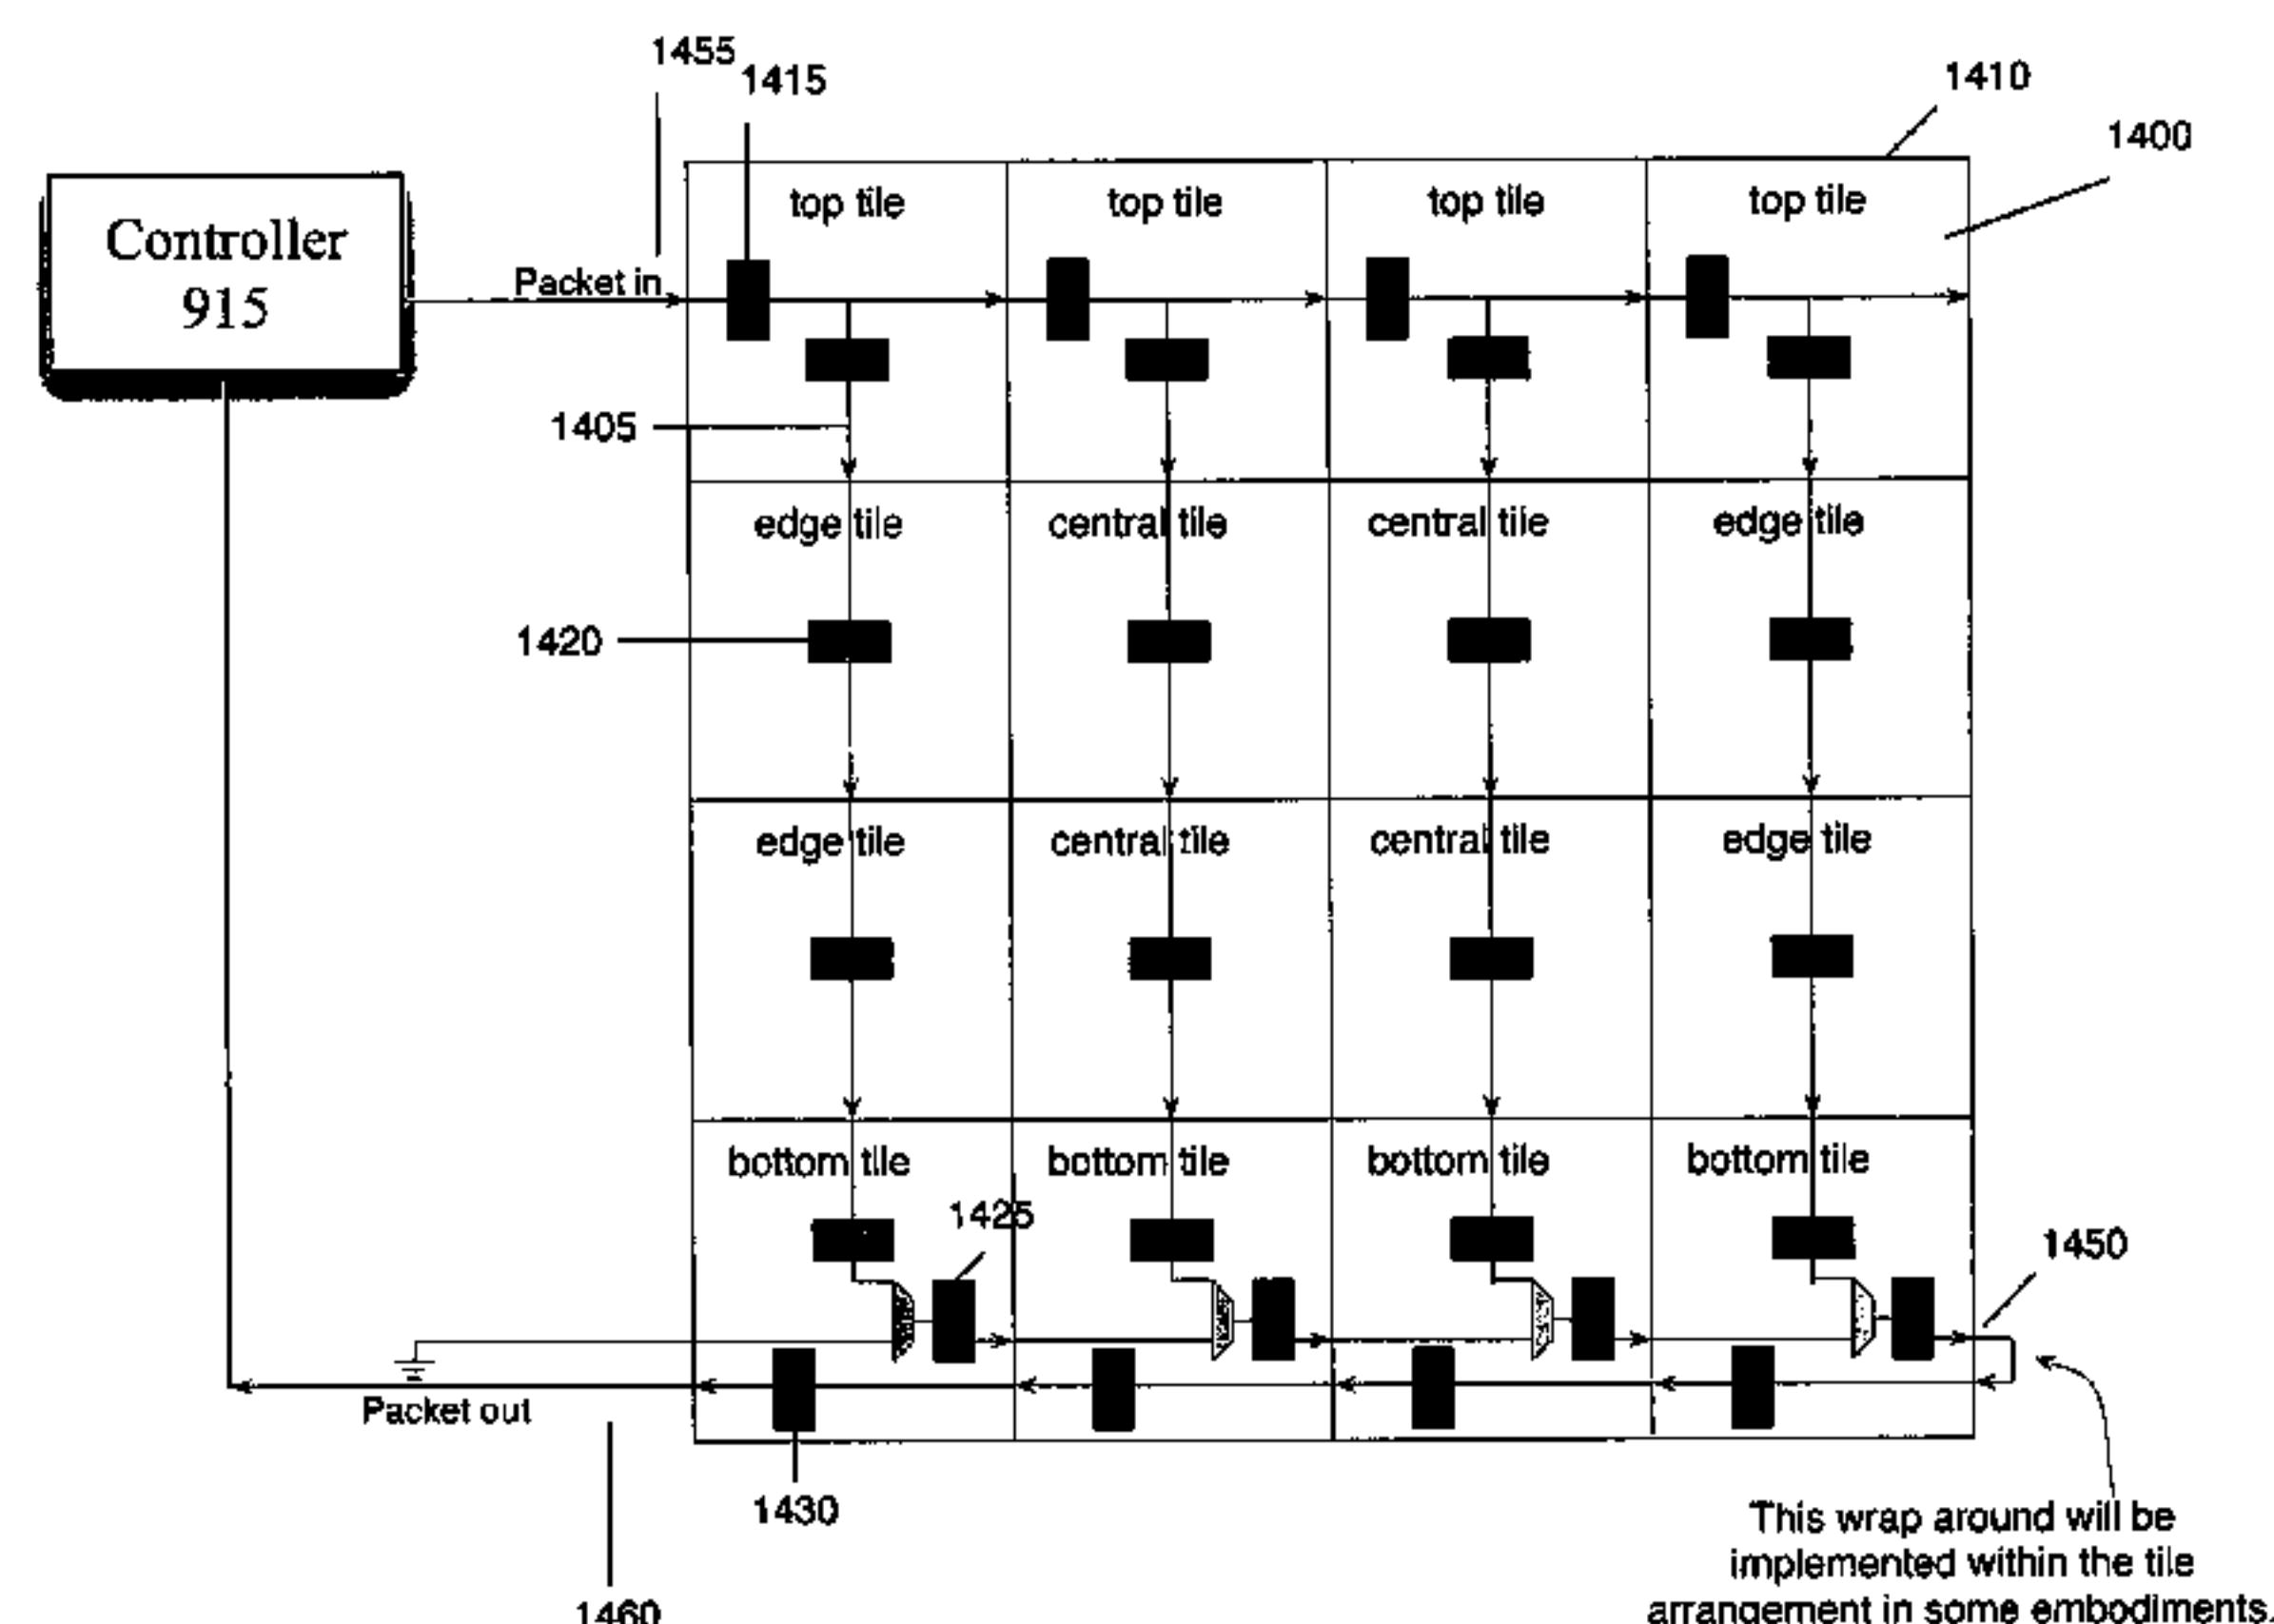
1455
1415
1410
1400
Controller 915
Packet in
top tile
top tile
top tile
top tile
1405
edge tile
central tile
central tile
edge tile
1420
edge tile
central tile
central tile
edge tile
bottom tile
bottom tile
bottom tile
bottom tile
1425
1450
Packet out
1430
1460
This wrap around will be implemented within the tile arrangement in some embodiments.